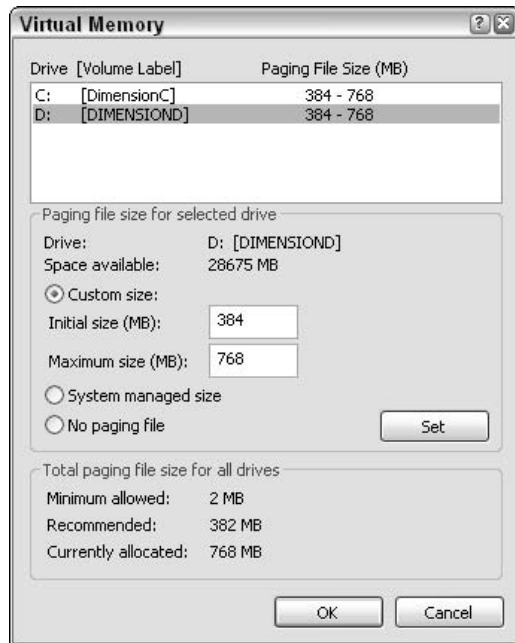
Virtual Memory

?

Drive [Volume Label]

Paging File Size (MB)

| | | |
|---|---|---|
| C: | [DimensionC] | 384 - 768 |
| D: | [DIMENSIOND] | 384 - 768 |

Paging file size for selected drive

Drive: D: [DIMENSIOND]

Space available: 28675 MB

Custom size:

Initial size (MB): 384

Maximum size (MB): 768

System managed size

No paging file

Set

Total paging file size for all drives

Minimum allowed: 2 MB

Recommended: 382 MB

Currently allocated: 768 MB

OK

Cancel